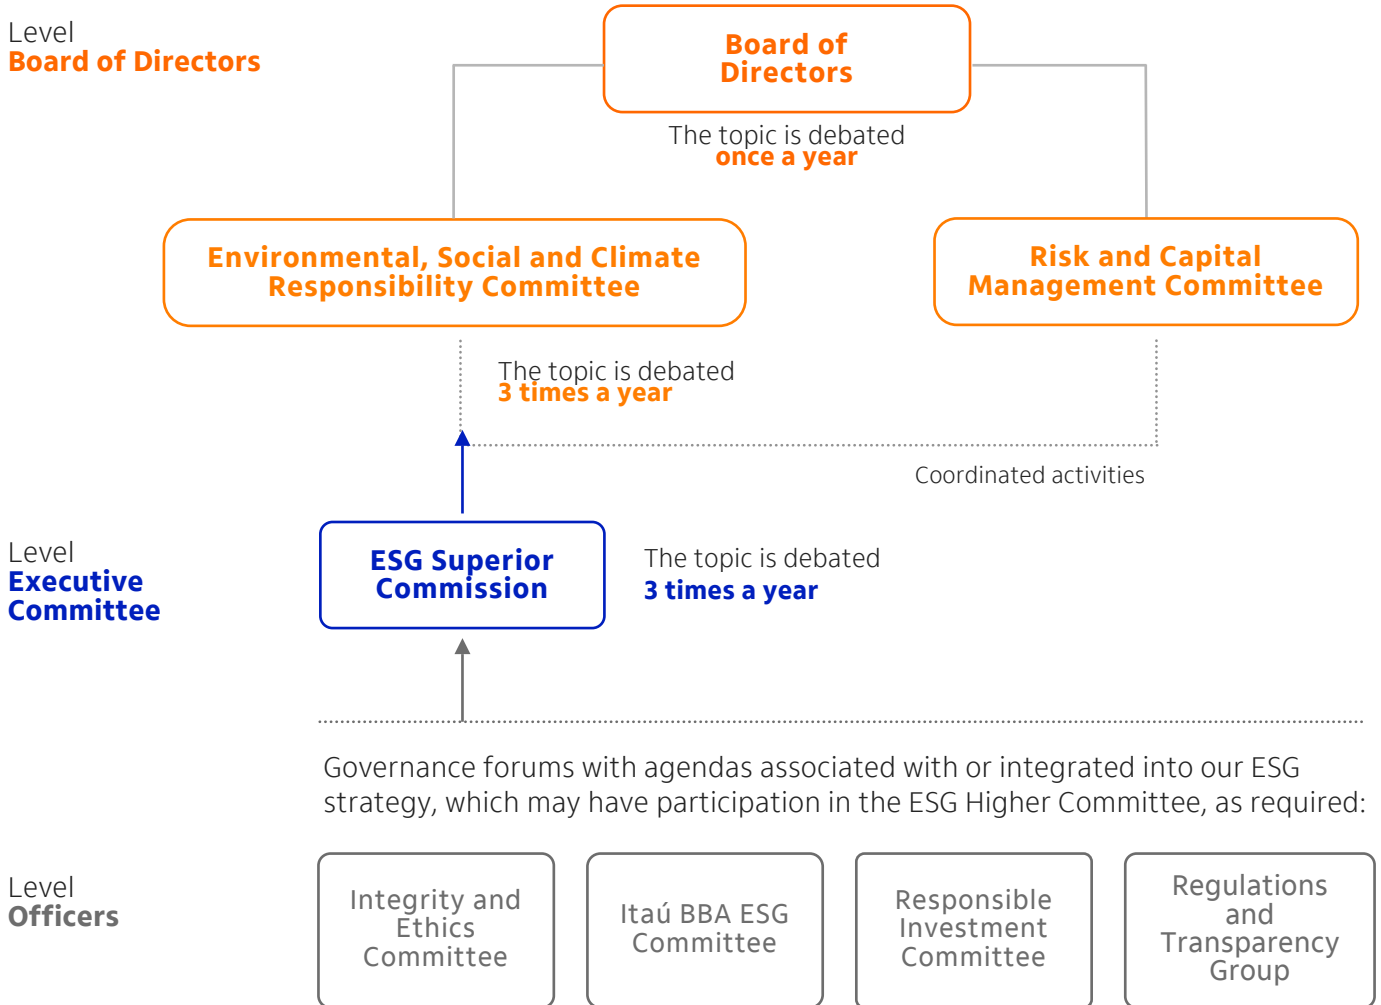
Level
Board of Directors

Board of Directors

The topic is debated
once a year

Environmental, Social and Climate Responsibility Committee

Risk and Capital Management Committee

The topic is debated
3 times a year

Coordinated activities

Level
Executive Committee

ESG Superior Commission

The topic is debated
3 times a year

Governance forums with agendas associated with or integrated into our ESG strategy, which may have participation in the ESG Higher Committee, as required:

Level
Officers

Integrity and Ethics Committee

Itaú BBA ESG Committee

Responsible Investment Committee

Regulations and Transparency Group